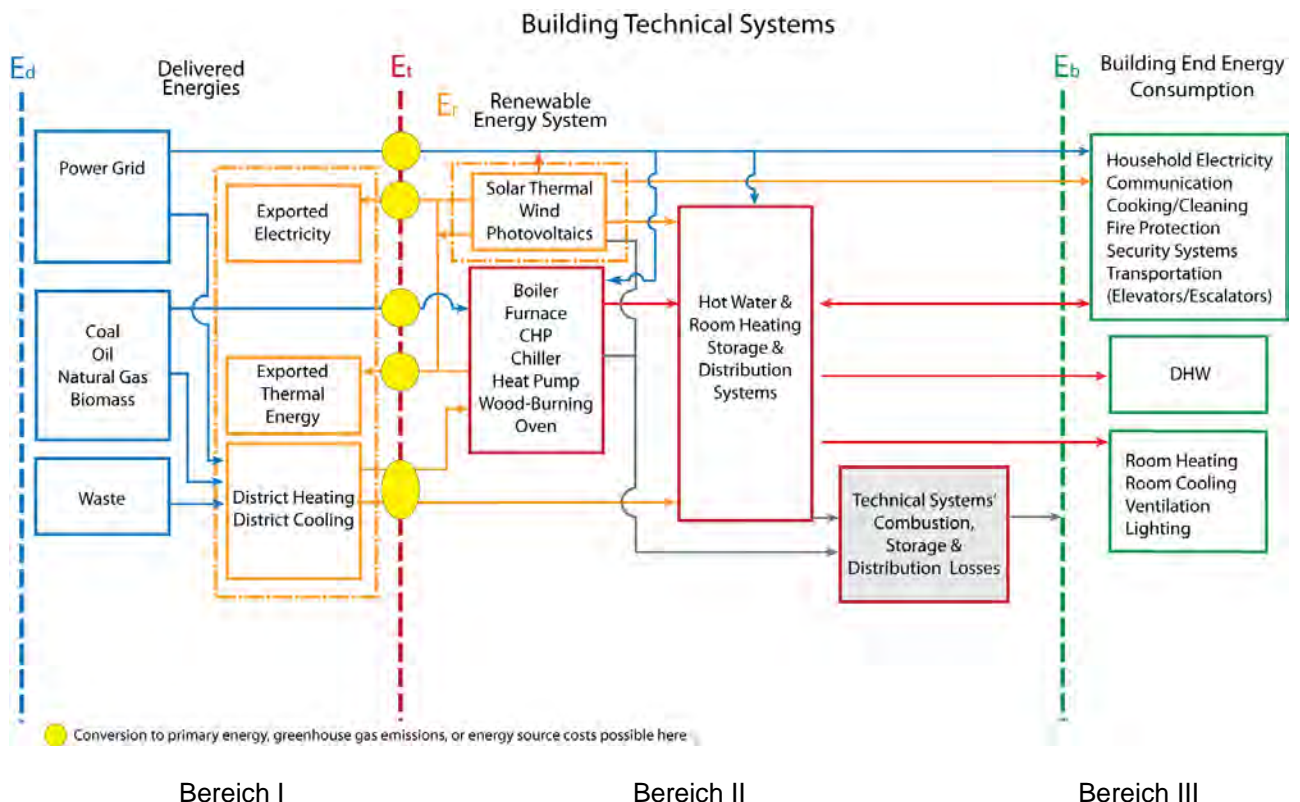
Building Technical Systems

$E_d$

Delivered Energies

$E_t$

$E_r$

Renewable Energy System

$E_b$

Building End Energy Consumption

Power Grid

Exported Electricity

Solar Thermal
Wind
Photovoltaics

Coal
Oil
Natural Gas
Biomass

Boiler
Furnace
CHP
Chiller
Heat Pump
Wood-Burning Oven

Hot Water & Room Heating Storage & Distribution Systems

Household Electricity
Communication
Cooking/Cleaning
Fire Protection
Security Systems
Transportation
(Elevators/Escalators)

Exported Thermal Energy

DHW

Waste

District Heating
District Cooling

Room Heating
Room Cooling
Ventilation
Lighting

Technical Systems' Combustion, Storage & Distribution Losses

Conversion to primary energy, greenhouse gas emissions, or energy source costs possible here

Bereich I

Bereich II

Bereich III